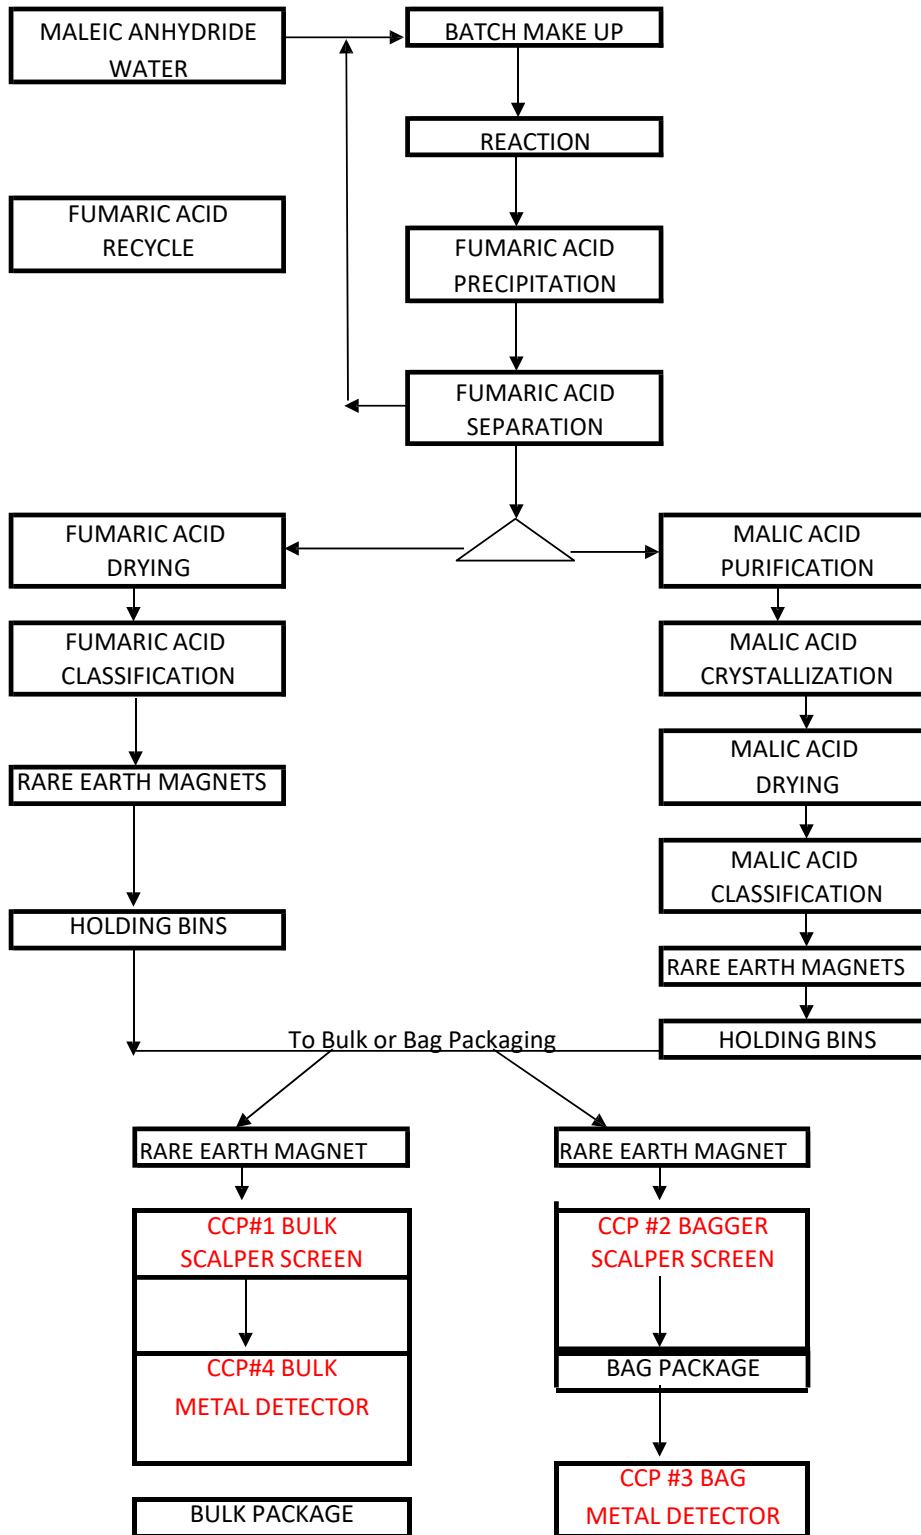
MALEIC ANHYDRIDE WATER

BATCH MAKE UP

REACTION

FUMARIC ACID RECYCLE

FUMARIC ACID PRECIPITATION

FUMARIC ACID SEPARATION

FUMARIC ACID DRYING

MALIC ACID PURIFICATION

FUMARIC ACID CLASSIFICATION

MALIC ACID CRYSTALLIZATION

RARE EARTH MAGNETS

MALIC ACID DRYING

HOLDING BINS

MALIC ACID CLASSIFICATION

RARE EARTH MAGNETS

To Bulk or Bag Packaging

HOLDING BINS

RARE EARTH MAGNET

RARE EARTH MAGNET

CCP#1 BULK SCALPER SCREEN

CCP #2 BAGGER SCALPER SCREEN

CCP#4 BULK METAL DETECTOR

BAG PACKAGE

CCP #3 BAG METAL DETECTOR

BULK PACKAGE